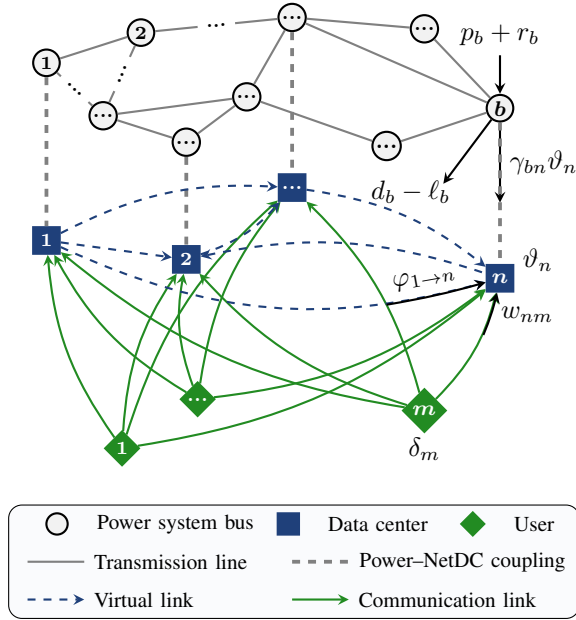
1
2
⋯
⋯
⋯
⋯
⋯
⋯
⋯
$p_b + r_b$
$b$
$\gamma_{bn}\vartheta_n$
$d_b - \ell_b$
1
2
⋯
$n$
$\vartheta_n$
$\varphi_{1\to n}$
$w_{nm}$
⋯
$m$
1
$\delta_m$

Power system bus
Data center
User
Transmission line
Power–NetDC coupling
Virtual link
Communication link